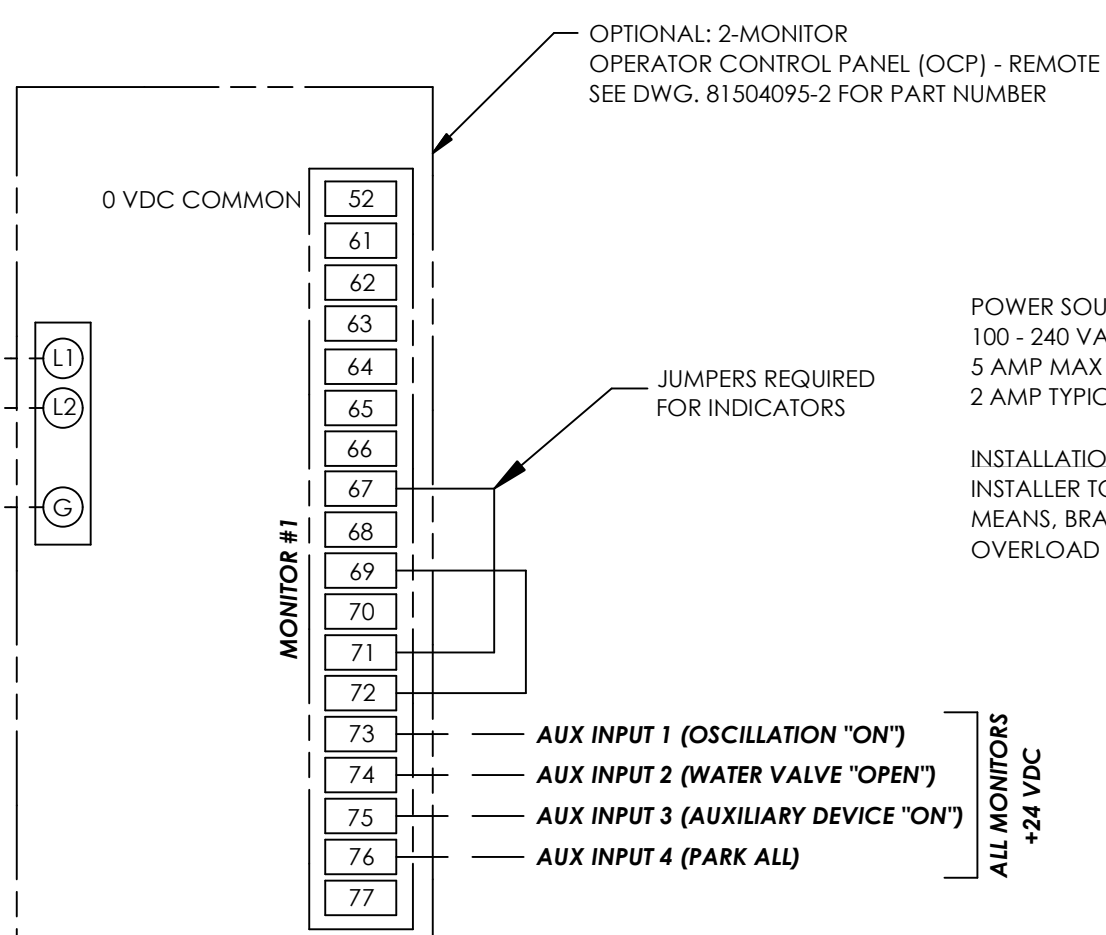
OPTIONAL: 2-MONITOR
OPERATOR CONTROL PANEL (OCP) - REMOTE
SEE DWG. 81504095-2 FOR PART NUMBER

0 VDC COMMON

52
61
62
63
64
65
66
67
68
69
70
71
72
73
74
75
76
77

MONITOR #1

L1
L2
G

JUMPERS REQUIRED
FOR INDICATORS

POWER SOU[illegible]
100 - 240 VA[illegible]
5 AMP MAX
2 AMP TYPIC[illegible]

INSTALLATIO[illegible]
INSTALLER TO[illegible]
MEANS, BRA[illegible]
OVERLOAD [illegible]

AUX INPUT 1 (OSCILLATION "ON")
AUX INPUT 2 (WATER VALVE "OPEN")
AUX INPUT 3 (AUXILIARY DEVICE "ON")
AUX INPUT 4 (PARK ALL)

ALL MONITORS
+24 VDC